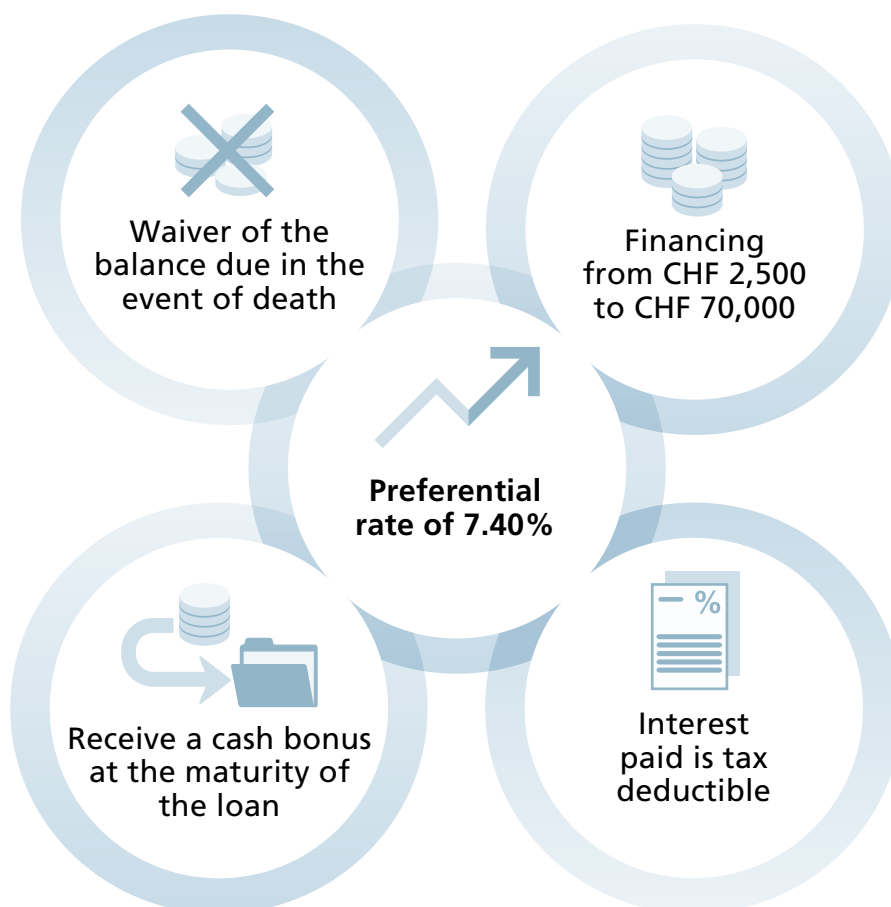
Waiver of the balance due in the event of death

Financing from CHF 2,500 to CHF 70,000

**Preferential rate of 7.40%**

Receive a cash bonus at the maturity of the loan

%

Interest paid is tax deductible